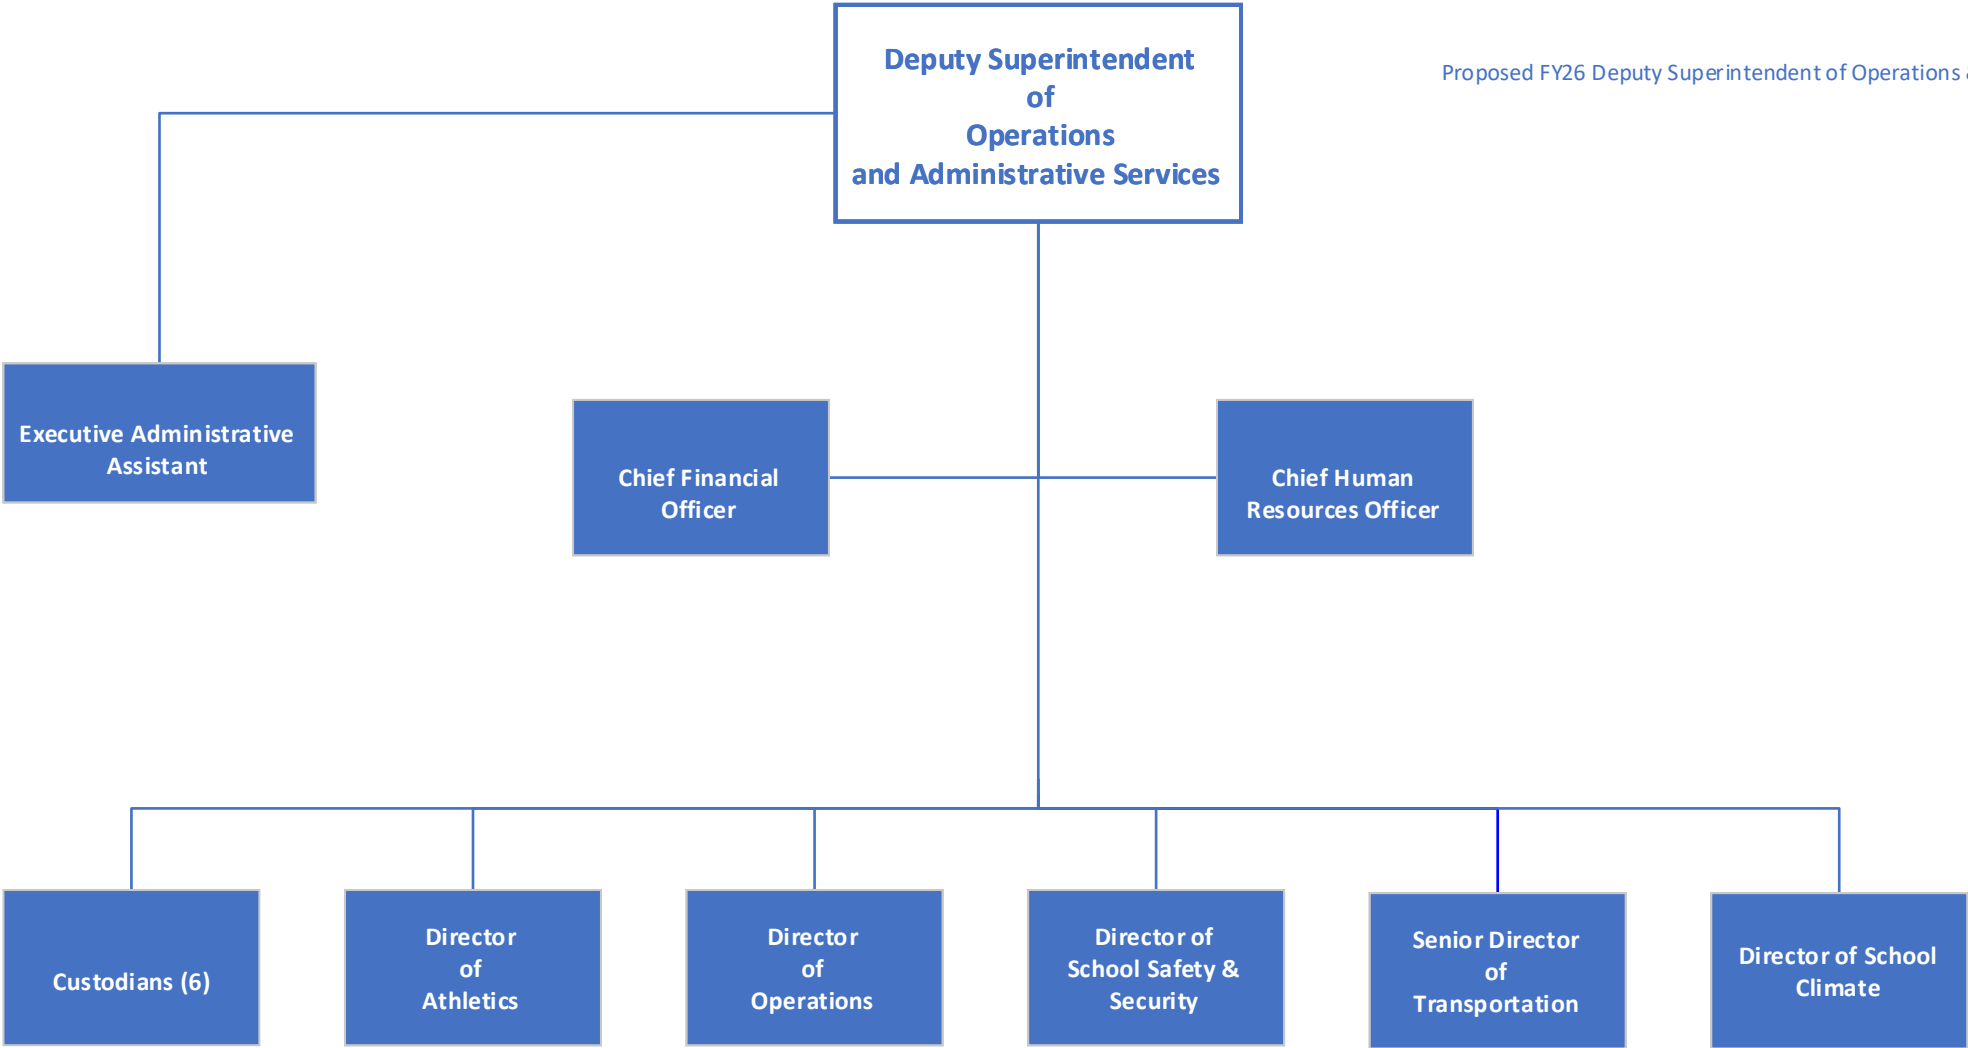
Deputy Superintendent of Operations and Administrative Services

Proposed FY26 Deputy Superintendent of Operations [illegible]

Executive Administrative Assistant

Chief Financial Officer

Chief Human Resources Officer

Custodians (6)

Director of Athletics

Director of Operations

Director of School Safety & Security

Senior Director of Transportation

Director of School Climate